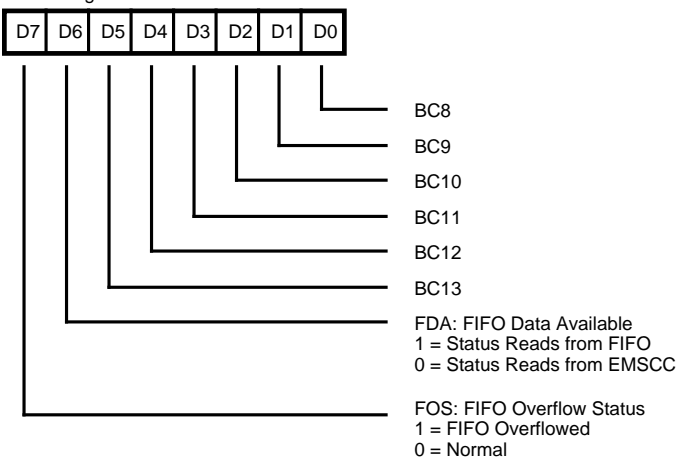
| D7 | D6 | D5 | D4 | D3 | D2 | D1 | D0 |
|---|---|---|---|---|---|---|---|

BC8

BC9

BC10

BC11

BC12

BC13

FDA: FIFO Data Available
1 = Status Reads from FIFO
0 = Status Reads from EMSCC

FOS: FIFO Overflow Status
1 = FIFO Overflowed
0 = Normal